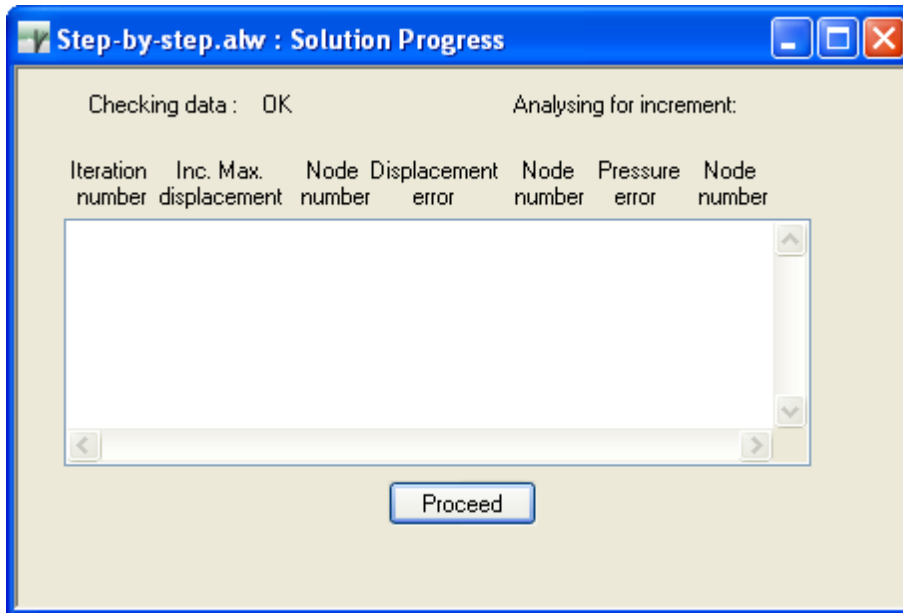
Step-by-step.alw : Solution Progress

Checking data : OK

Analysing for increment:

| Iteration number | Inc. Max. displacement | Node number | Displacement error | Node number | Pressure error | Node number |
|---|---|---|---|---|---|---|

Proceed